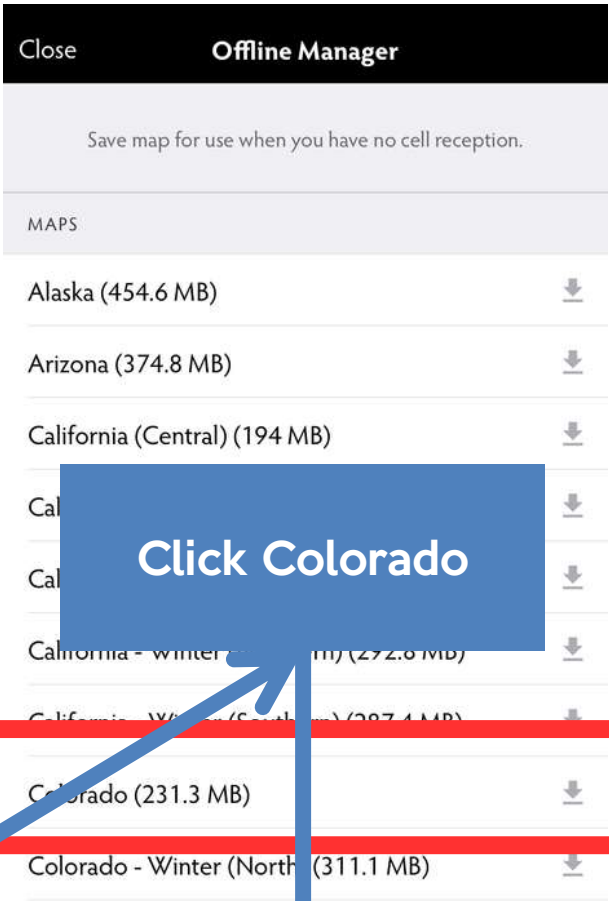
Close

Offline Manager

Save map for use when you have no cell reception.

MAPS

Alaska (454.6 MB)

Arizona (374.8 MB)

California (Central) (194 MB)

Cal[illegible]

Click Colorado

Cal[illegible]

California - Winter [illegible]) (292.8 MB)

California - Winter (Southern) (287.4 MB)

Colorado (231.3 MB)

Colorado - Winter (North) (311.1 MB)